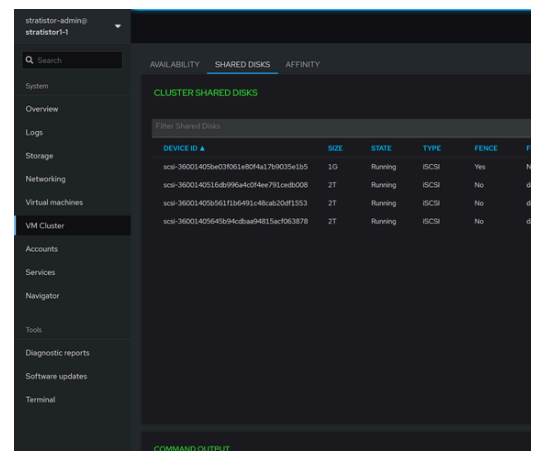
stratistor-admin@
stratistor1-1

Search

System

Overview

Logs

Storage

Networking

Virtual machines

VM Cluster

Accounts

Services

Navigator

Tools

Diagnostic reports

Software updates

Terminal

AVAILABILITY SHARED DISKS AFFINITY

CLUSTER SHARED DISKS

Filter Shared Disks

| DEVICE ID ▲ | SIZE | STATE | TYPE | FENCE | F |
|---|---|---|---|---|---|
| scsi-36001405be03f061e80f4a17b9035e1b5 | 1G | Running | iSCSI | Yes | N |
| scsi-360014051 6db996a4c0f4ee791cedb008 | 2T | Running | iSCSI | No | d |
| scsi-36001405b561f1b6491c48cab20df1553 | 2T | Running | iSCSI | No | d |
| scsi-360014056 45b94cdbaa94815acf063878 | 2T | Running | iSCSI | No | d |

COMMAND OUTPUT